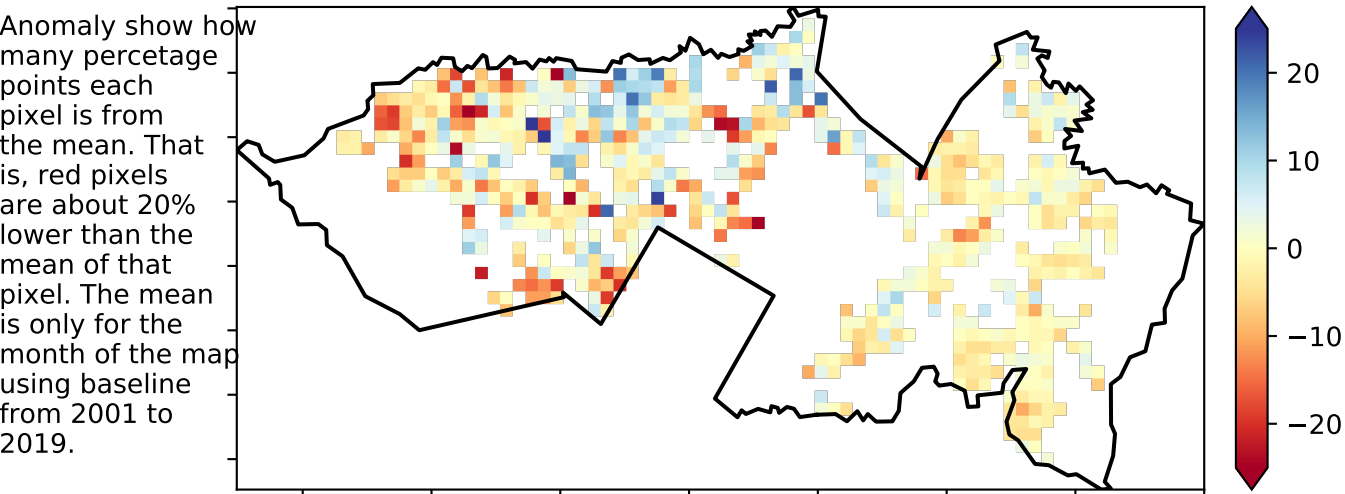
Anomaly show how many percetage points each pixel is from the mean. That is, red pixels are about 20% lower than the mean of that pixel. The mean is only for the month of the map using baseline from 2001 to 2019.

20
10
0
−10
−20